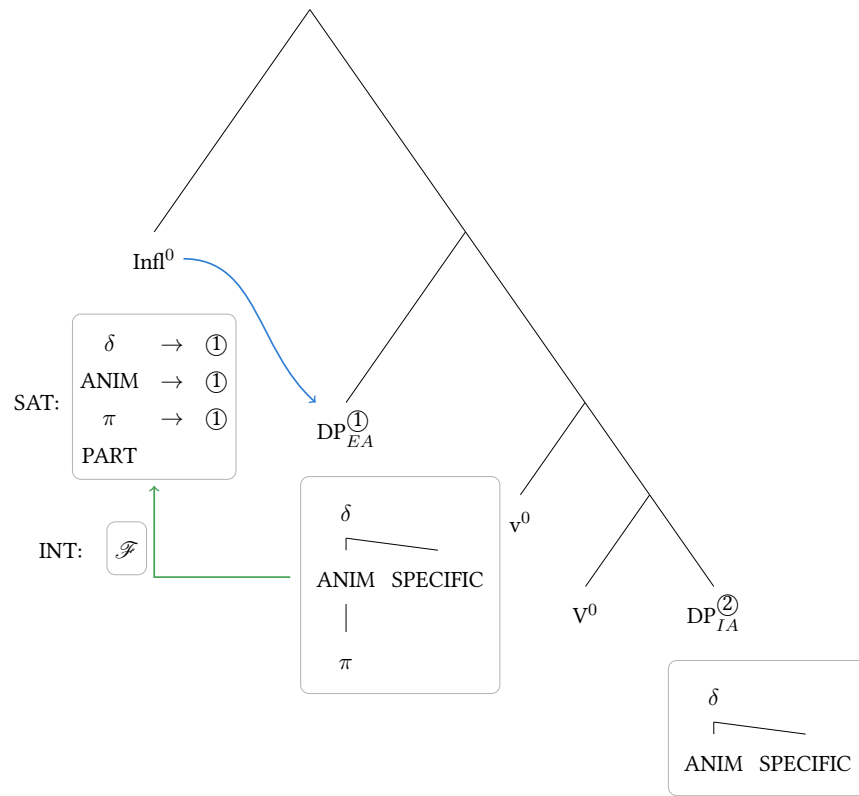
Infl$^0$

SAT:
| $\delta$ | $\rightarrow$ | ① |
|---|---|---|
| ANIM | $\rightarrow$ | ① |
| $\pi$ | $\rightarrow$ | ① |
| PART | | |

INT: $\mathscr{F}$

DP$^{①}_{EA}$

$\delta$
ANIM SPECIFIC
$\pi$

v$^0$

V$^0$

DP$^{②}_{IA}$

$\delta$
ANIM SPECIFIC